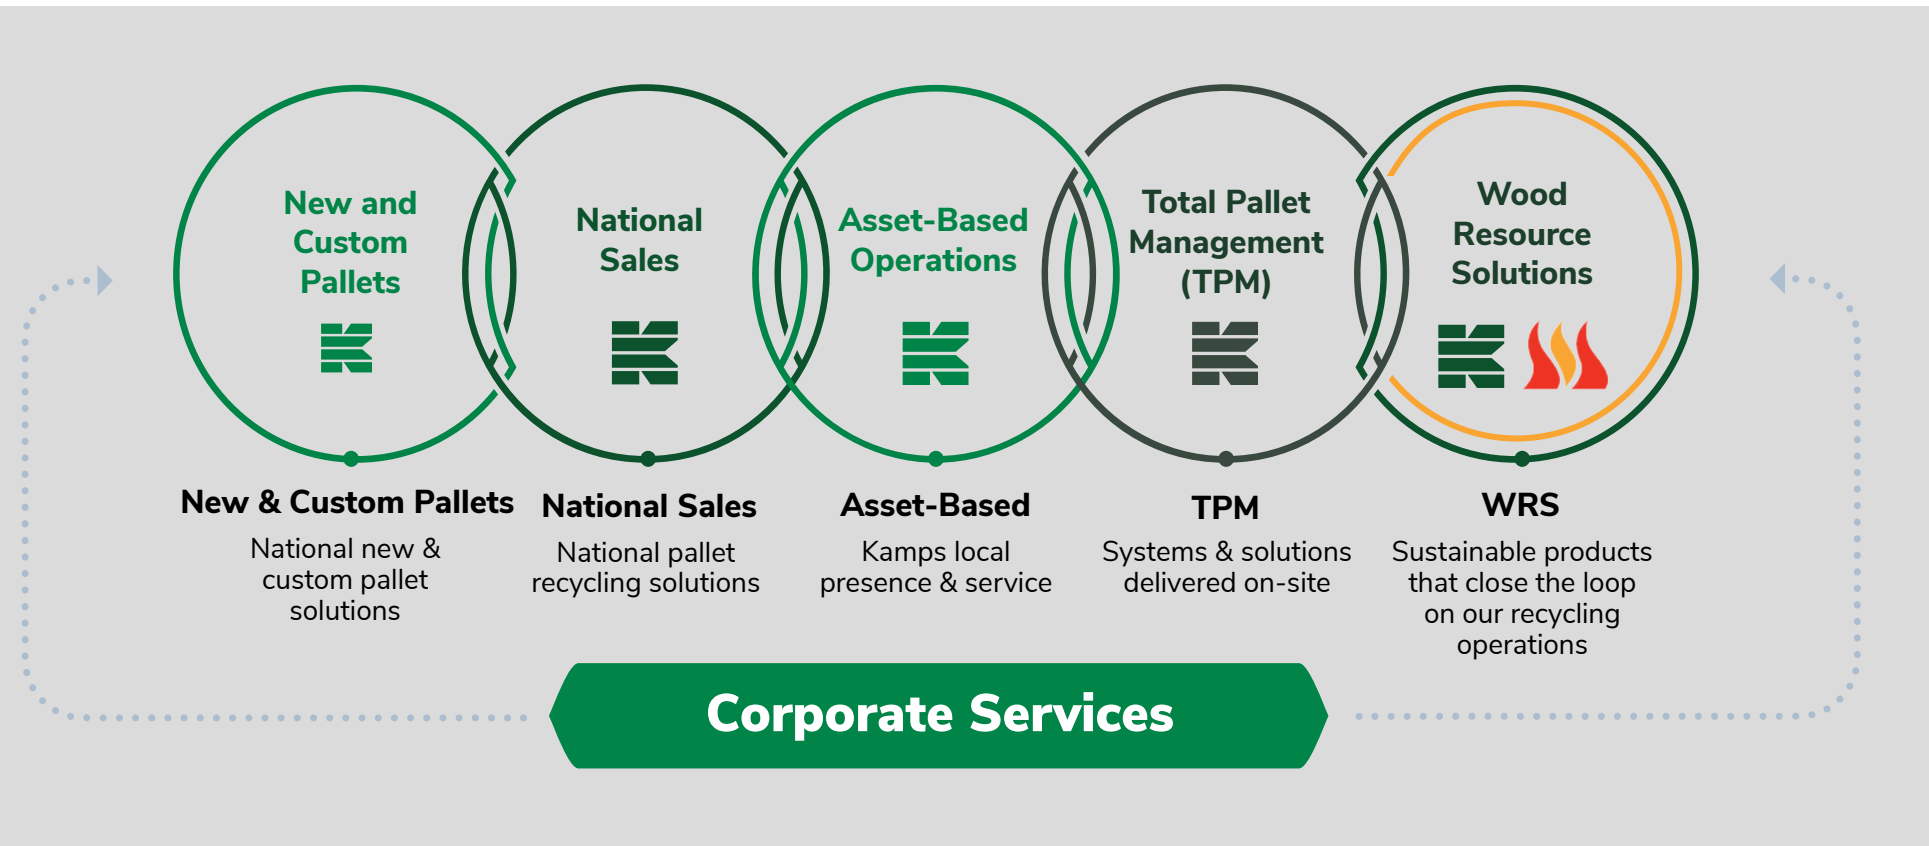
New and Custom Pallets

National Sales

Asset-Based Operations

Total Pallet Management (TPM)

Wood Resource Solutions

New & Custom Pallets
National new & custom pallet solutions

National Sales
National pallet recycling solutions

Asset-Based
Kamps local presence & service

TPM
Systems & solutions delivered on-site

WRS
Sustainable products that close the loop on our recycling operations

Corporate Services